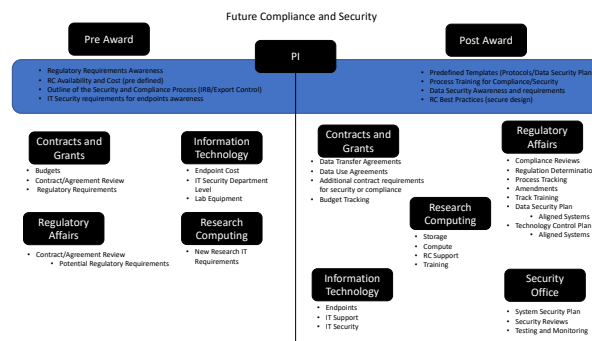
Future Compliance and Security

Pre Award

PI

Post Award

- Regulatory Requirements Awareness
- RC Availability and Cost (pre defined)
- Outline of the Security and Compliance Process (IRB/Export Control)
- IT Security requirements for endpoints awareness

- Predefined Templates (Protocols/Data Security Plan
- Process Training for Compliance/Security
- Data Security Awareness and requirements
- RC Best Practices (secure design)

Contracts and Grants
- Budgets
- Contract/Agreement Review
- Regulatory Requirements

Information Technology
- Endpoint Cost
- IT Security Department Level
- Lab Equipment

Regulatory Affairs
- Contract/Agreement Review
  - Potential Regulatory Requirements

Research Computing
- New Research IT Requirements

Contracts and Grants
- Data Transfer Agreements
- Data Use Agreements
- Additional contract requirements for security or compliance
- Budget Tracking

Regulatory Affairs
- Compliance Reviews
- Regulation Determinatio
- Process Tracking
- Amendments
- Track Training
- Data Security Plan
  - Aligned Systems
- Technology Control Plan
  - Aligned Systems

Research Computing
- Storage
- Compute
- RC Support
- Training

Information Technology
- Endpoints
- IT Support
- IT Security

Security Office
- System Security Plan
- Security Reviews
- Testing and Monitoring